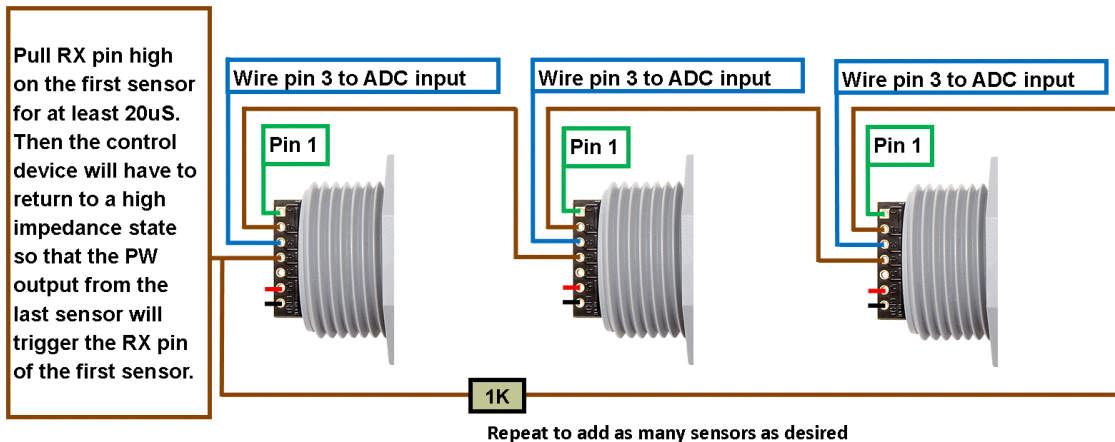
Pull RX pin high on the first sensor for at least 20uS. Then the control device will have to return to a high impedance state so that the PW output from the last sensor will trigger the RX pin of the first sensor.

Wire pin 3 to ADC input

Pin 1

Wire pin 3 to ADC input

Pin 1

Wire pin 3 to ADC input

Pin 1

1K

Repeat to add as many sensors as desired